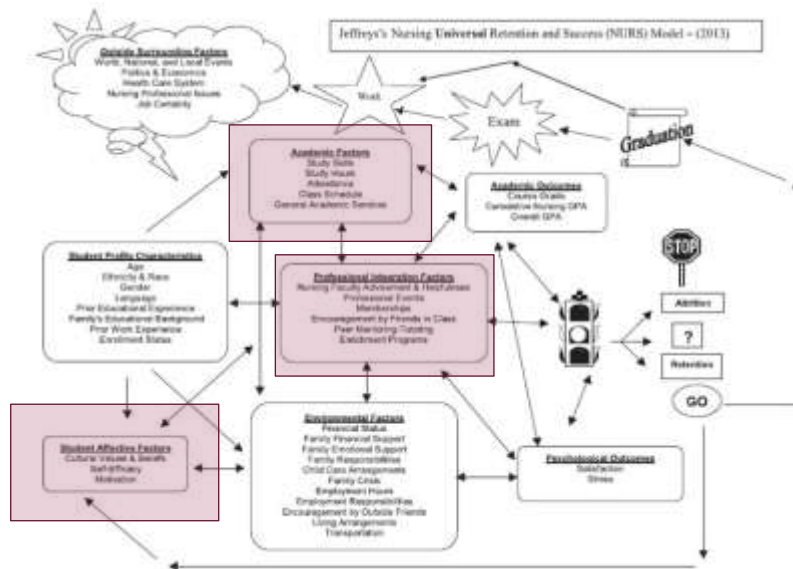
Jeffreys's Nursing Universal Retention and Success (NURS) Model - (2013)

Outside Surrounding Factors
World, National, and Local Events
Politics & Economics
Health Care System
Nursing Professional Issues
Job Certainty

Work

Exam

Graduation

Academic Factors
Study Skills
Study Hours
Attendance
Class Schedule
General Academic Services

Academic Outcomes
Course Grades
Cumulative Nursing GPA
Overall GPA

Student Profile Characteristics
Age
Ethnicity & Race
Gender
Language
Prior Educational Experience
Family's Educational Background
Prior Work Experience
Enrollment Status

Professional Integration Factors
Nursing Faculty Advisement & Helpfulness
Professional Events
Memberships
Encouragement by Friends in Class
Peer Mentoring-Tutoring
Enrichment Programs

STOP

Attrition

?

Retention

GO

Student Affective Factors
Cultural Values & Beliefs
Self-efficacy
Motivation

Environmental Factors
Financial Status
Family Financial Support
Family Emotional Support
Family Responsibilities
Child Care Arrangements
Family Crisis
Employment Hours
Employment Responsibilities
Encouragement by Outside Friends
Living Arrangements
Transportation

Psychological Outcomes
Satisfaction
Stress